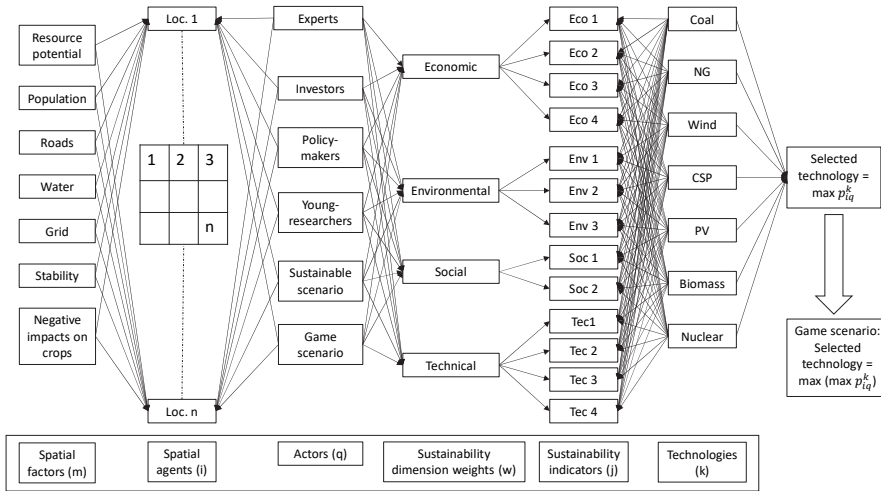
Resource potential

Population

Roads

Water

Grid

Stability

Negative impacts on crops

Loc. 1

| 1 | 2 | 3 |
|---|---|---|
| | | |
| | | n |

Loc. n

Experts

Investors

Policy-makers

Young-researchers

Sustainable scenario

Game scenario

Economic

Environmental

Social

Technical

Eco 1

Eco 2

Eco 3

Eco 4

Env 1

Env 2

Env 3

Soc 1

Soc 2

Tec1

Tec 2

Tec 3

Tec 4

Coal

NG

Wind

CSP

PV

Biomass

Nuclear

Selected technology = max $p_{iq}^{k}$

Game scenario: Selected technology = max (max $p_{iq}^{k}$)

Spatial factors (m)

Spatial agents (i)

Actors (q)

Sustainability dimension weights (w)

Sustainability indicators (j)

Technologies (k)